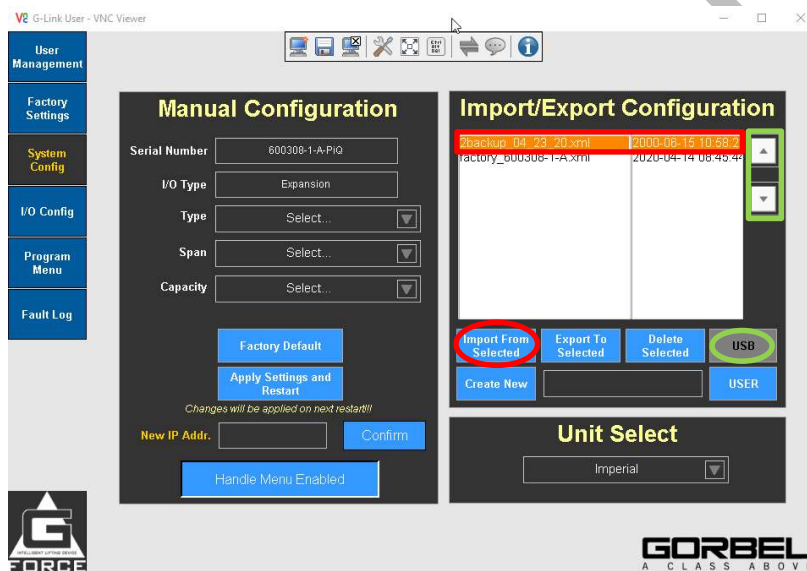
V2 G-Link User - VNC Viewer

User Management

Factory Settings

System Config

I/O Config

Program Menu

Fault Log

Manual Configuration

Serial Number 600308-1-A-PiQ

I/O Type Expansion

Type Select...

Span Select...

Capacity Select...

Factory Default

Apply Settings and Restart

Changes will be applied on next restart!!!

New IP Addr.

Confirm

Handle Menu Enabled

Import/Export Configuration

2backup_04_23_20.xml 2000-06-15 10:58:2

factory_600308-1-A.xml 2020-04-14 08:45:4

Import From Selected

Export To Selected

Delete Selected

USB

Create New

USER

Unit Select

Imperial

INTELLIGENT LIFTING DEVICE

FORCE

GORBEL

A CLASS ABOV